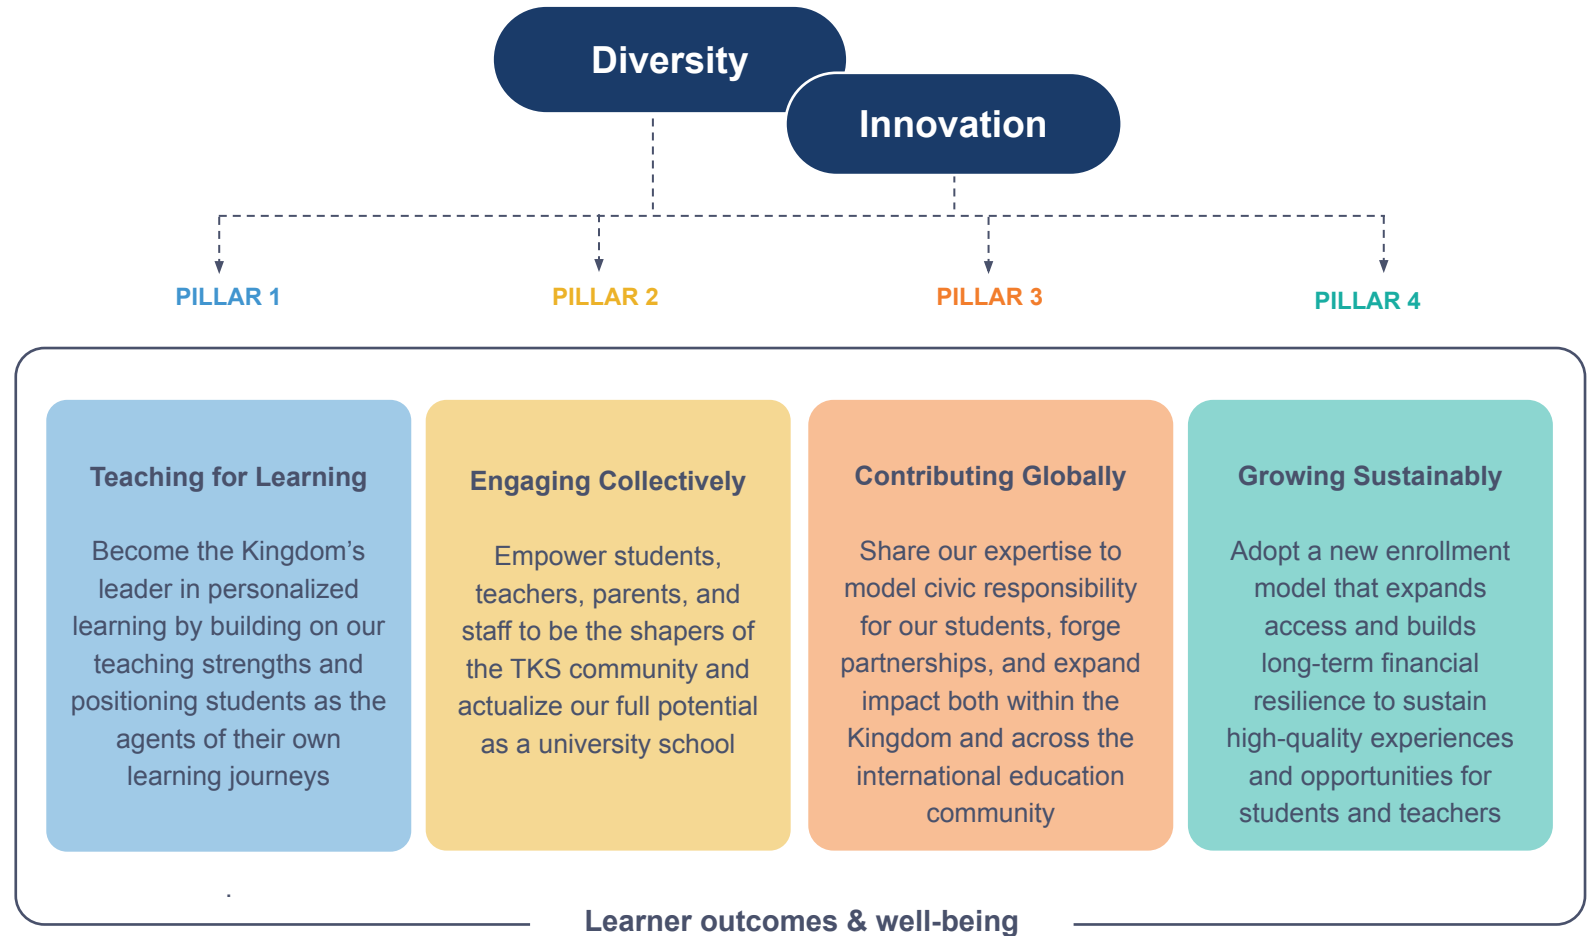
Diversity

Innovation

PILLAR 1

PILLAR 2

PILLAR 3

PILLAR 4

Teaching for Learning

Become the Kingdom’s leader in personalized learning by building on our teaching strengths and positioning students as the agents of their own learning journeys

Engaging Collectively

Empower students, teachers, parents, and staff to be the shapers of the TKS community and actualize our full potential as a university school

Contributing Globally

Share our expertise to model civic responsibility for our students, forge partnerships, and expand impact both within the Kingdom and across the international education community

Growing Sustainably

Adopt a new enrollment model that expands access and builds long-term financial resilience to sustain high-quality experiences and opportunities for students and teachers

Learner outcomes & well-being